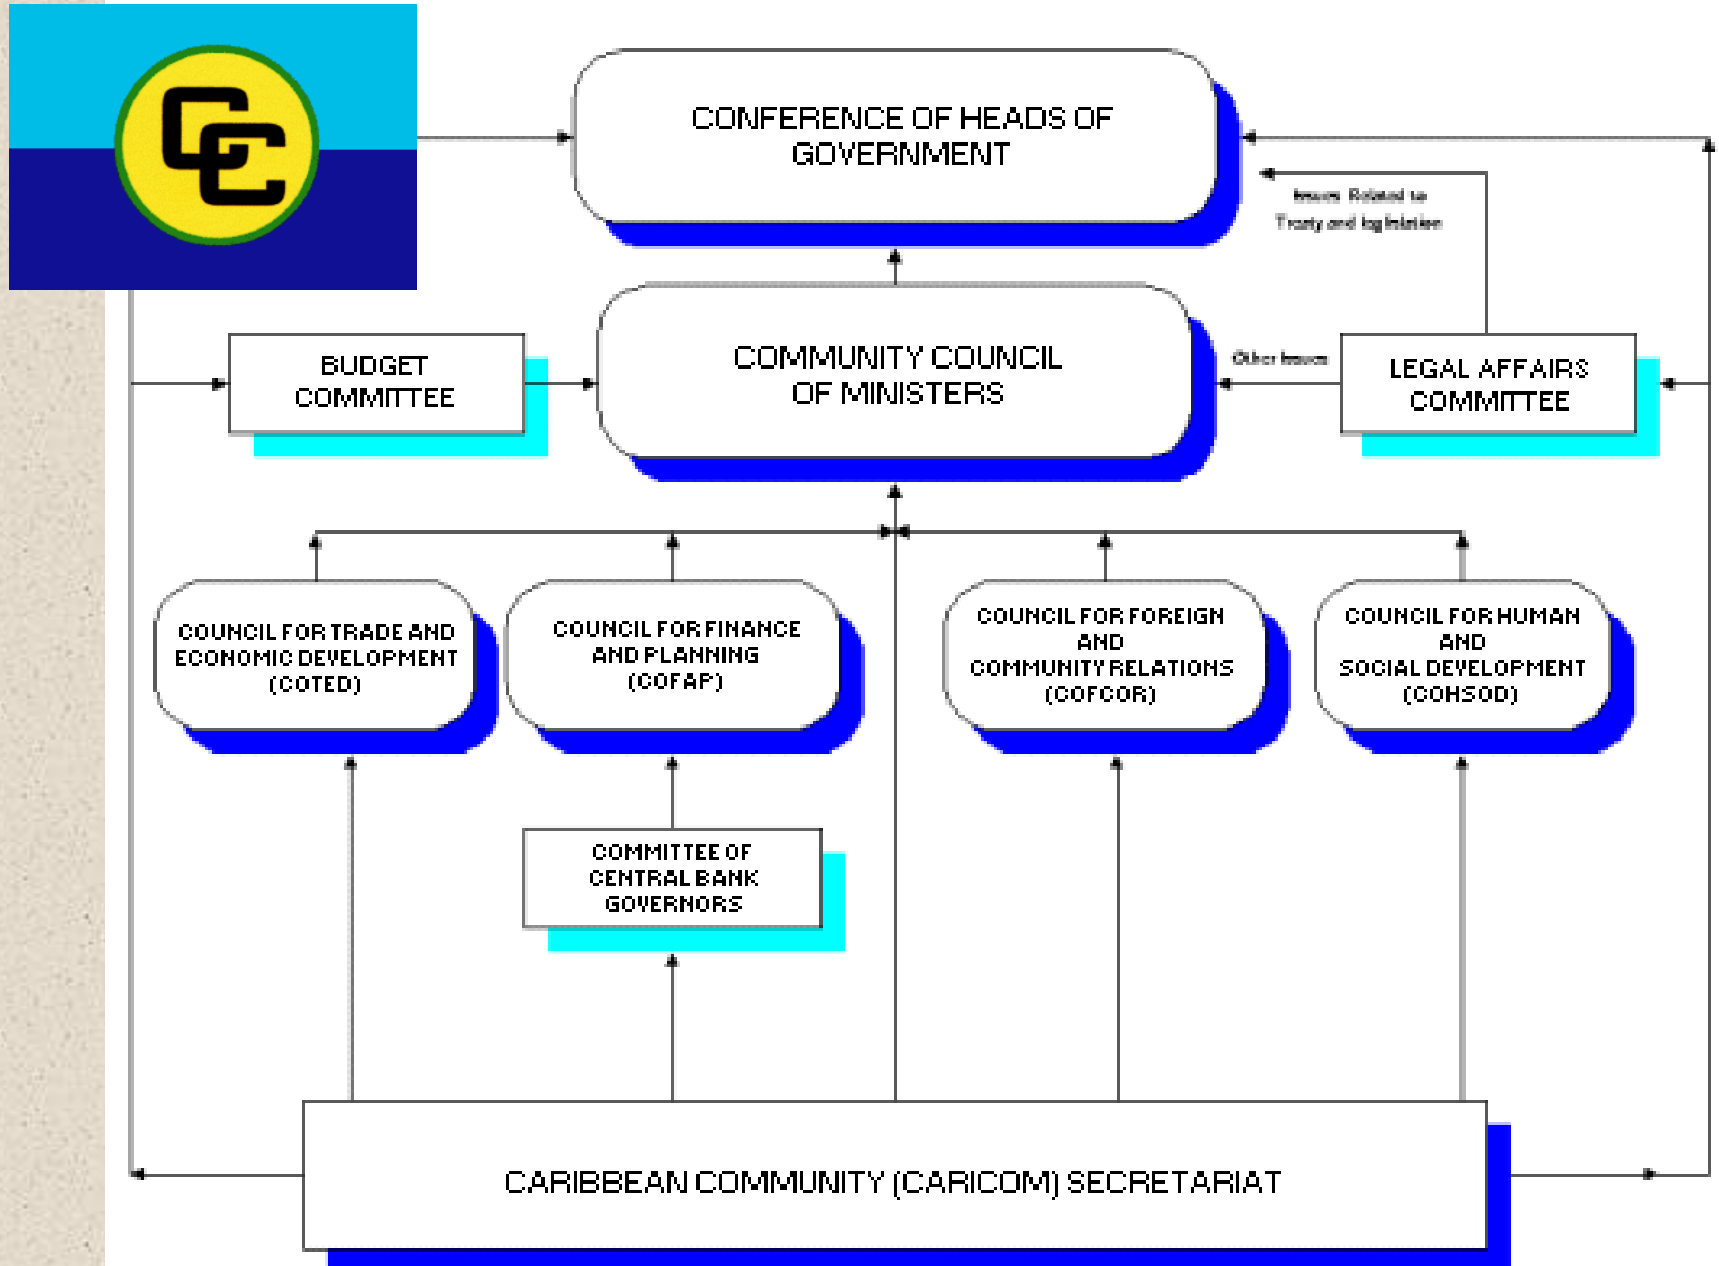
CC

CONFERENCE OF HEADS OF GOVERNMENT

Issues Related to Treaty and legislation

BUDGET COMMITTEE

COMMUNITY COUNCIL OF MINISTERS

Other Issues

LEGAL AFFAIRS COMMITTEE

COUNCIL FOR TRADE AND ECONOMIC DEVELOPMENT (COTED)

COUNCIL FOR FINANCE AND PLANNING (COFAP)

COUNCIL FOR FOREIGN AND COMMUNITY RELATIONS (COFCOR)

COUNCIL FOR HUMAN AND SOCIAL DEVELOPMENT (COHSOD)

COMMITTEE OF CENTRAL BANK GOVERNORS

CARIBBEAN COMMUNITY (CARICOM) SECRETARIAT